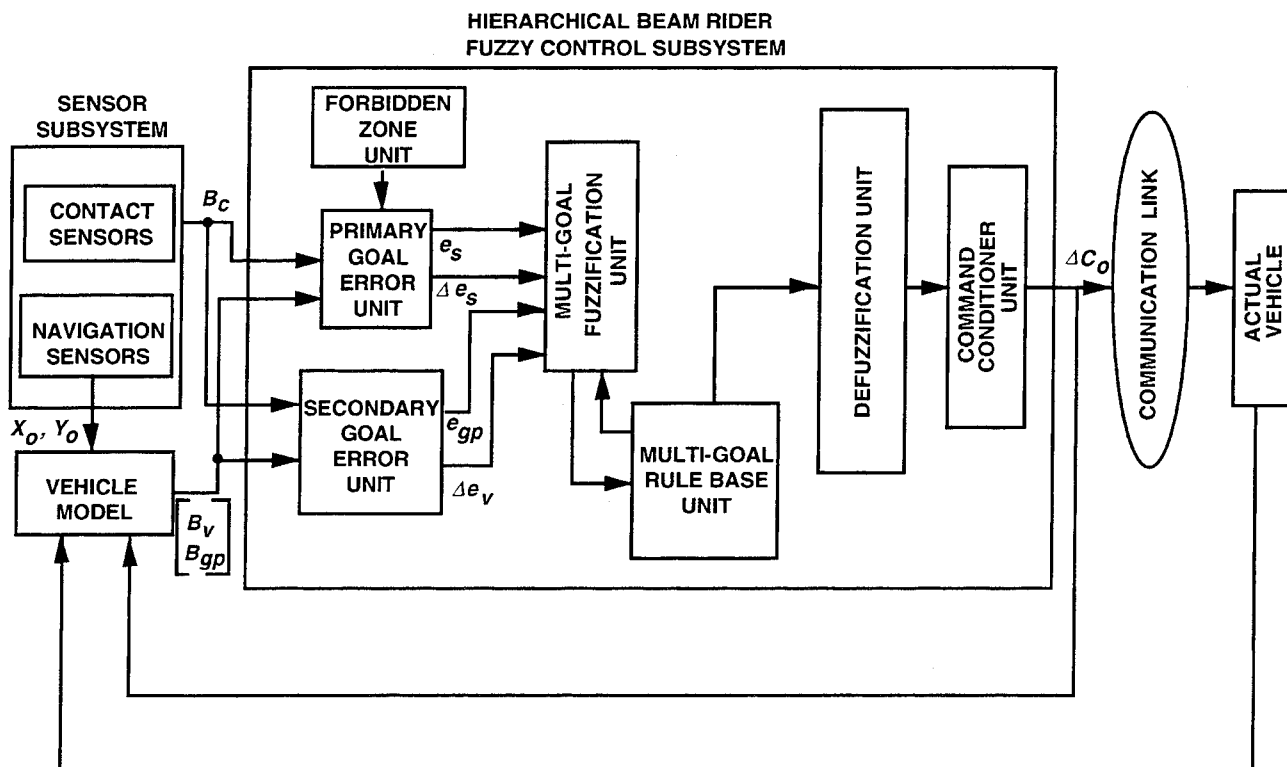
HIERARCHICAL BEAM RIDER
FUZZY CONTROL SUBSYSTEM

SENSOR
SUBSYSTEM

CONTACT
SENSORS

NAVIGATION
SENSORS

$B_c$

FORBIDDEN
ZONE
UNIT

PRIMARY
GOAL
ERROR
UNIT

$e_s$

$\Delta e_s$

MULTI-GOAL
FUZZIFICATION
UNIT

DEFUZZIFICATION UNIT

COMMAND
CONDITIONER
UNIT

$\Delta C_o$

COMMUNICATION LINK

ACTUAL
VEHICLE

$X_o, Y_o$

VEHICLE
MODEL

SECONDARY
GOAL
ERROR
UNIT

$e_{gp}$

$\Delta e_v$

MULTI-GOAL
RULE BASE
UNIT

$\begin{bmatrix} B_v \\ B_{gp} \end{bmatrix}$